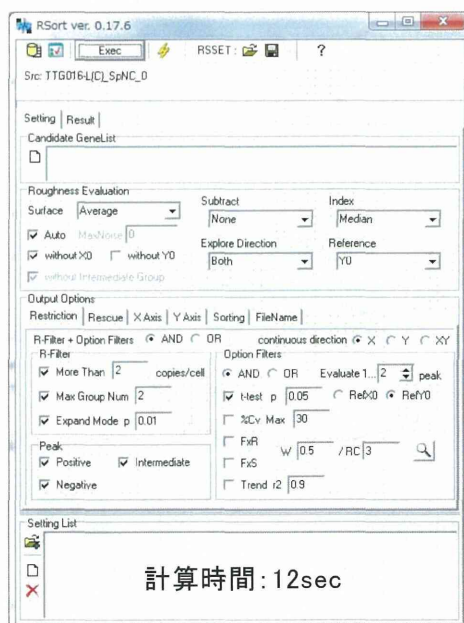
RSort ver. 0.17.6

Exec RSSET : ?

Src: TTG016-L(C)_SpNC_0

Setting | Result

Candidate GeneList

Roughness Evaluation

Surface Average

Subtract None

Index Median

Auto MaxNoise 0

without X0 without Y0

Explore Direction Both

Reference Y0

without Intermediate Group

Output Options

Restriction | Rescue | X Axis | Y Axis | Sorting | FileName

R-Filter + Option Filters AND OR continuous direction X Y XY

R-Filter

More Than 2 copies/cell

Max Group Num 2

Expand Mode p 0.01

Option Filters

AND OR Evaluate 1... 2 peak

t-test p 0.05 RefX0 RefY0

%Cv Max 30

FxR

FxS

W 0.5 / RC 3

Trend r2 0.9

Peak

Positive Intermediate

Negative

Setting List

計算時間:12sec